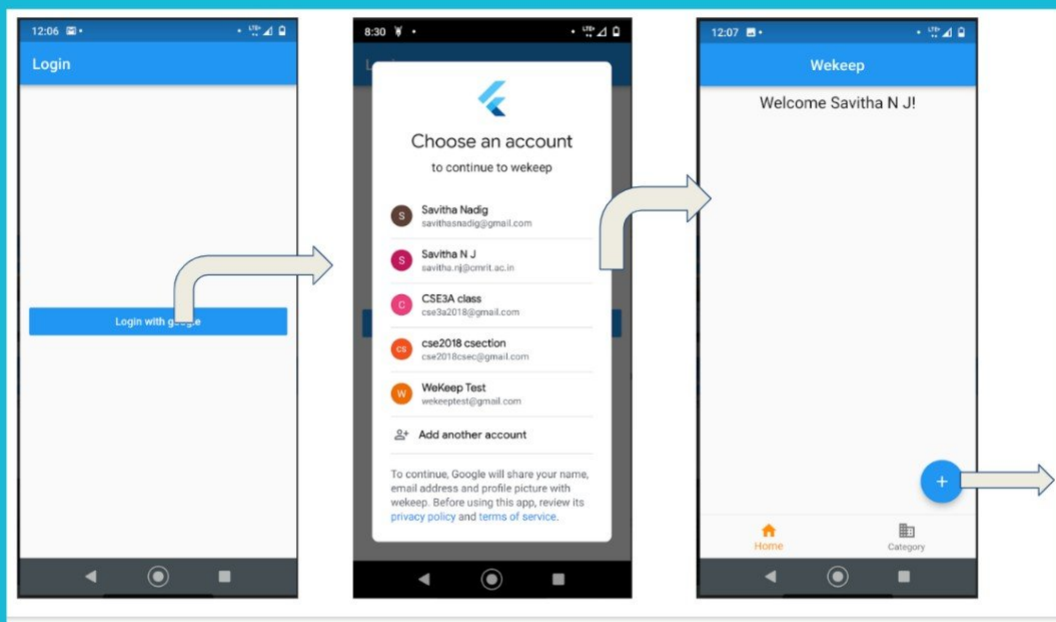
12:06

Login

Login with g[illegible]

8:30

Choose an account

to continue to wekeep

S Savitha Nadig
savithasnadig@gmail.com

S Savitha N J
savitha.nj@cmrit.ac.in

C CSE3A class
cse3a2018@gmail.com

CS cse2018 csection
cse2018csec@gmail.com

W WeKeep Test
wekeeptest@gmail.com

Add another account

To continue, Google will share your name, email address and profile picture with wekeep. Before using this app, review its privacy policy and terms of service.

12:07

Wekeep

Welcome Savitha N J!

+

Home

Category